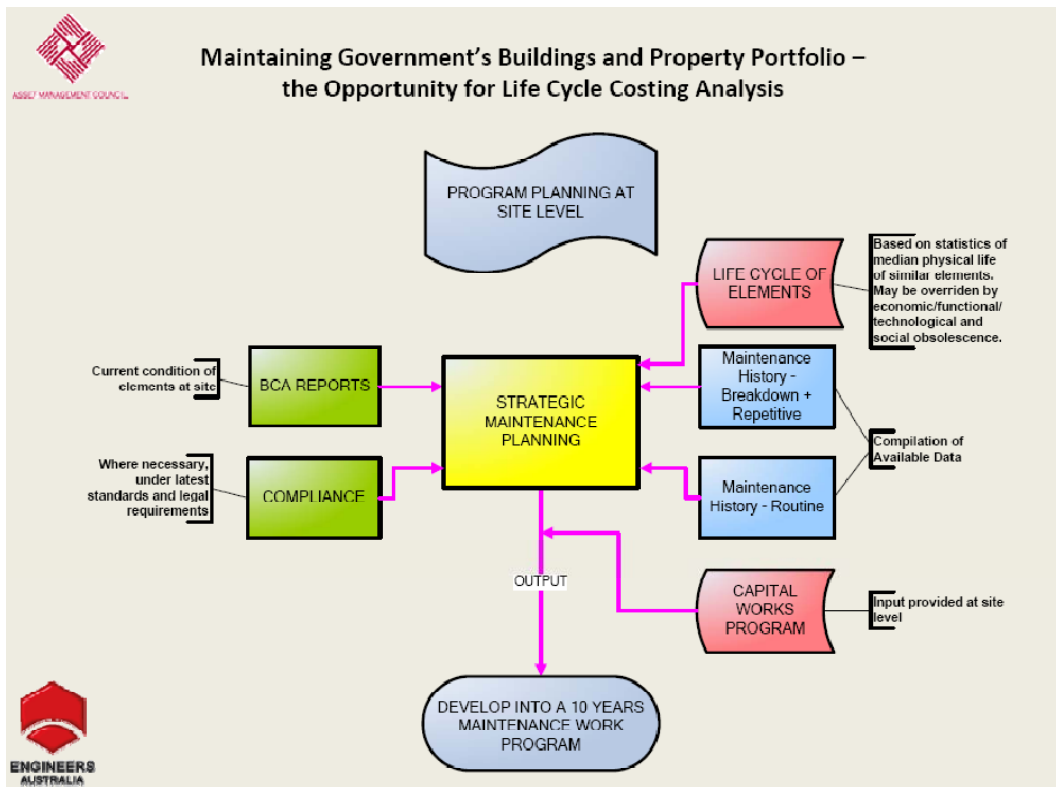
ASSET MANAGEMENT COUNCIL

Maintaining Government's Buildings and Property Portfolio – the Opportunity for Life Cycle Costing Analysis

PROGRAM PLANNING AT SITE LEVEL

LIFE CYCLE OF ELEMENTS

Based on statistics of median physical life of similar elements. May be overriden by economic/functional/ technological and social obsolescence.

Current condition of elements at site

BCA REPORTS

STRATEGIC MAINTENANCE PLANNING

Maintenance History - Breakdown + Repetitive

Compilation of Available Data

Where necessary, under latest standards and legal requirements

COMPLIANCE

Maintenance History - Routine

OUTPUT

CAPITAL WORKS PROGRAM

Input provided at site level

DEVELOP INTO A 10 YEARS MAINTENANCE WORK PROGRAM

ENGINEERS AUSTRALIA